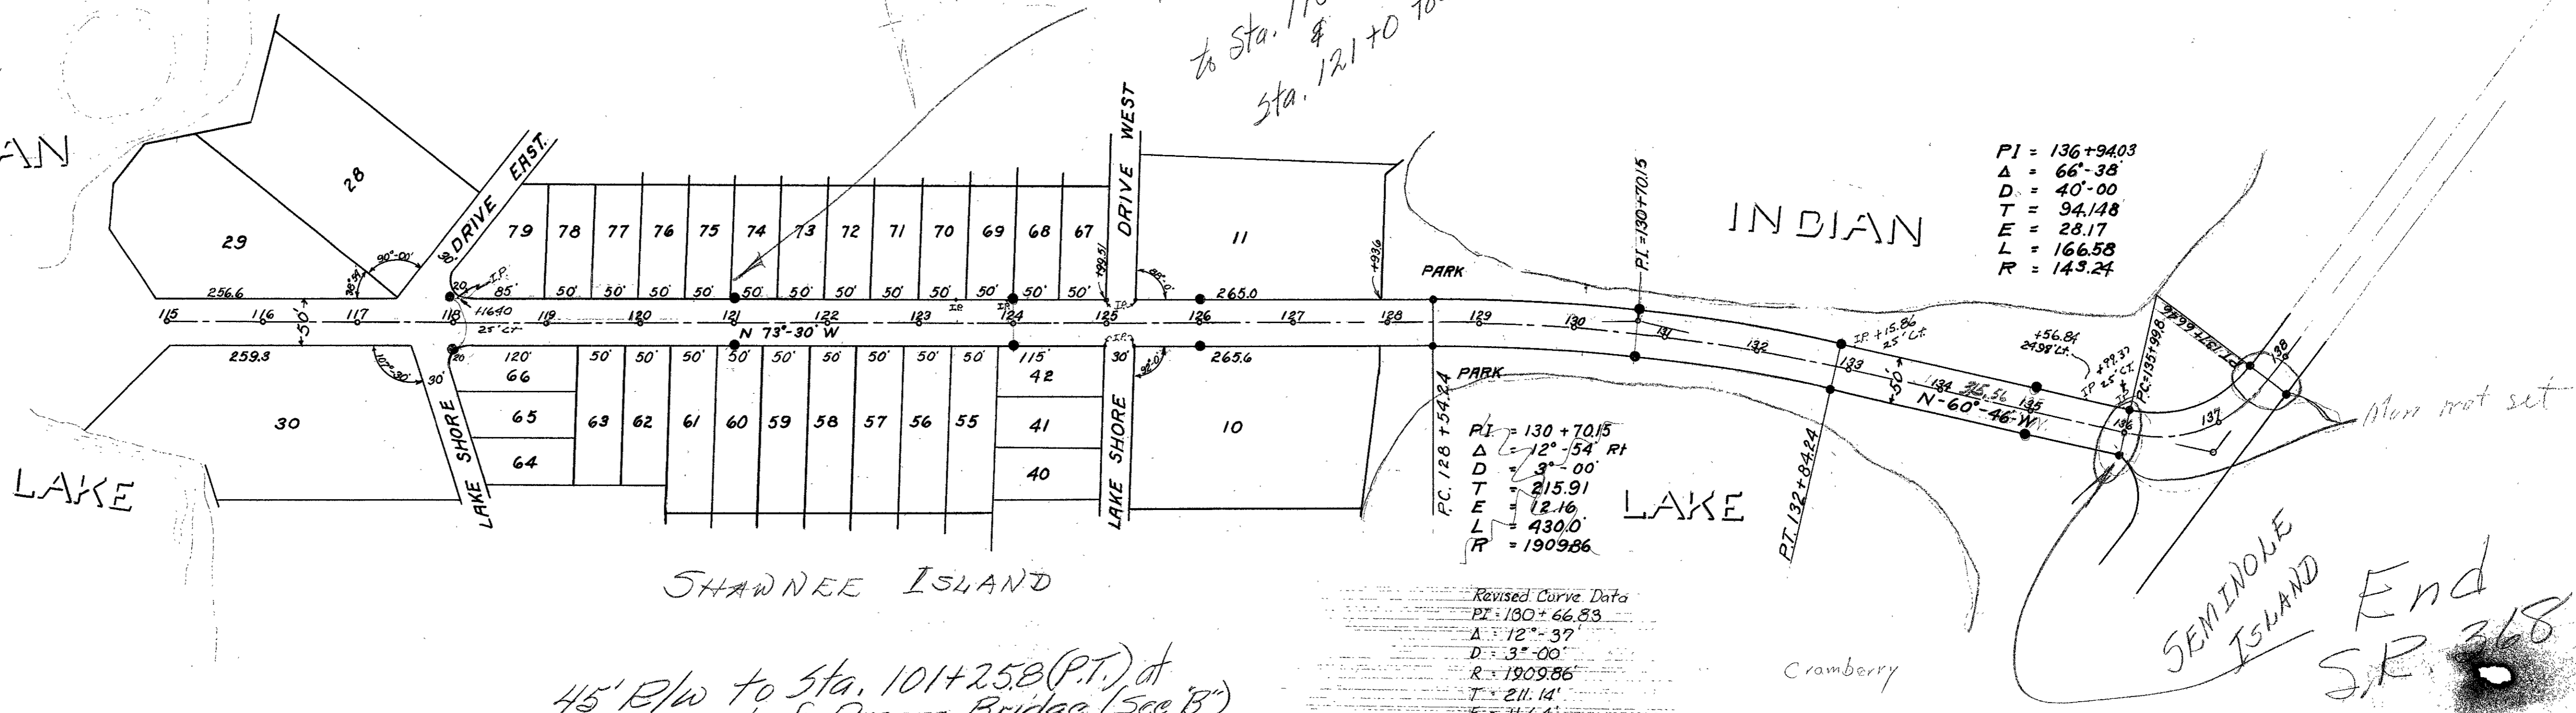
to Sta. 11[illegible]
&
Sta. 121+0 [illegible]

AN

28
29
256.6
38.51
90°-00'
30'
DRIVE EAST
20
I.P.
85'
116+10
25' Ct.
79 78 77 76 75 74 73 72 71 70 69 68 67
50' 50' 50' 50' 50' 50' 50' 50' 50' 50' 50' 50' 50'
I.P.
+49.51
DRIVE WEST
11
90°-0'
265.0
+49.36
PARK
P.I. = 130+70.15

INDIAN

PI = 136+94.03
Δ = 66°-38'
D = 40°-00
T = 94.148
E = 28.17
L = 166.58
R = 143.24

115 116 117 118 119 120 121 122 123 124 125 126 127 128 129 130 131 132 133 134 135 136 137 138
50'
N 73°-30' W
259.3
107°-30'
20
30'
120'
66
65
64
30
LAKE SHORE
63 62 61 60 59 58 57 56 55
50' 50' 50' 50' 50' 50' 50' 50' 50' 50'
115'
42
41
40
30'
92°0'
LAKE SHORE
265.6
10
PARK
P.C. 128+54.24
I.P. +15.86
25' Ct.
50'
315.56
N-60°-46' W.
+56.84
24.98' Lt.
I.P. +99.37
25' Ct.
P.C. 135+99.8
66.29'
Mon not set

LAKE

PI = 130+70.15
Δ = 12°-54' Rt
D = 3°-00'
T = 215.91
E = 12.16
L = 430.0
R = 1909.86

LAKE
P.T. 132+84.24

SHAWNEE ISLAND

Revised Curve Data
PI: 130+66.83
Δ: 12°-37'
D: 3°-00'
R: 1909.86
T: 211.14'

Cramberry

SEMINOLE ISLAND

End
S.R. 368

45' R/W to Sta. 101+25.8 (P.T.) at
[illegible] Bridge (See "B")